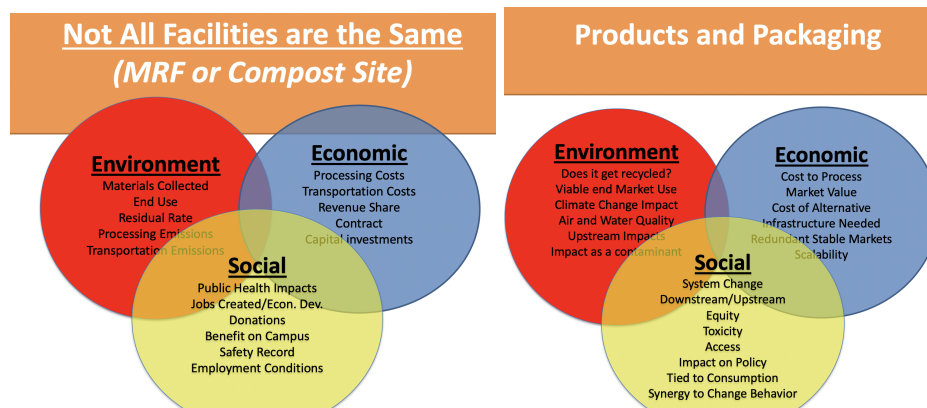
Not All Facilities are the Same
(MRF or Compost Site)

Environment
Materials Collected
End Use
Residual Rate
Processing Emissions
Transportation Emissions

Economic
Processing Costs
Transportation Costs
Revenue Share
Contract
Capital investments

Social
Public Health Impacts
Jobs Created/Econ. Dev.
Donations
Benefit on Campus
Safety Record
Employment Conditions

Products and Packaging

Environment
Does it get recycled?
Viable end Market Use
Climate Change Impact
Air and Water Quality
Upstream Impacts
Impact as a contaminant

Economic
Cost to Process
Market Value
Cost of Alternative
Infrastructure Needed
Redundant Stable Markets
Scalability

Social
System Change
Downstream/Upstream
Equity
Toxicity
Access
Impact on Policy
Tied to Consumption
Synergy to Change Behavior